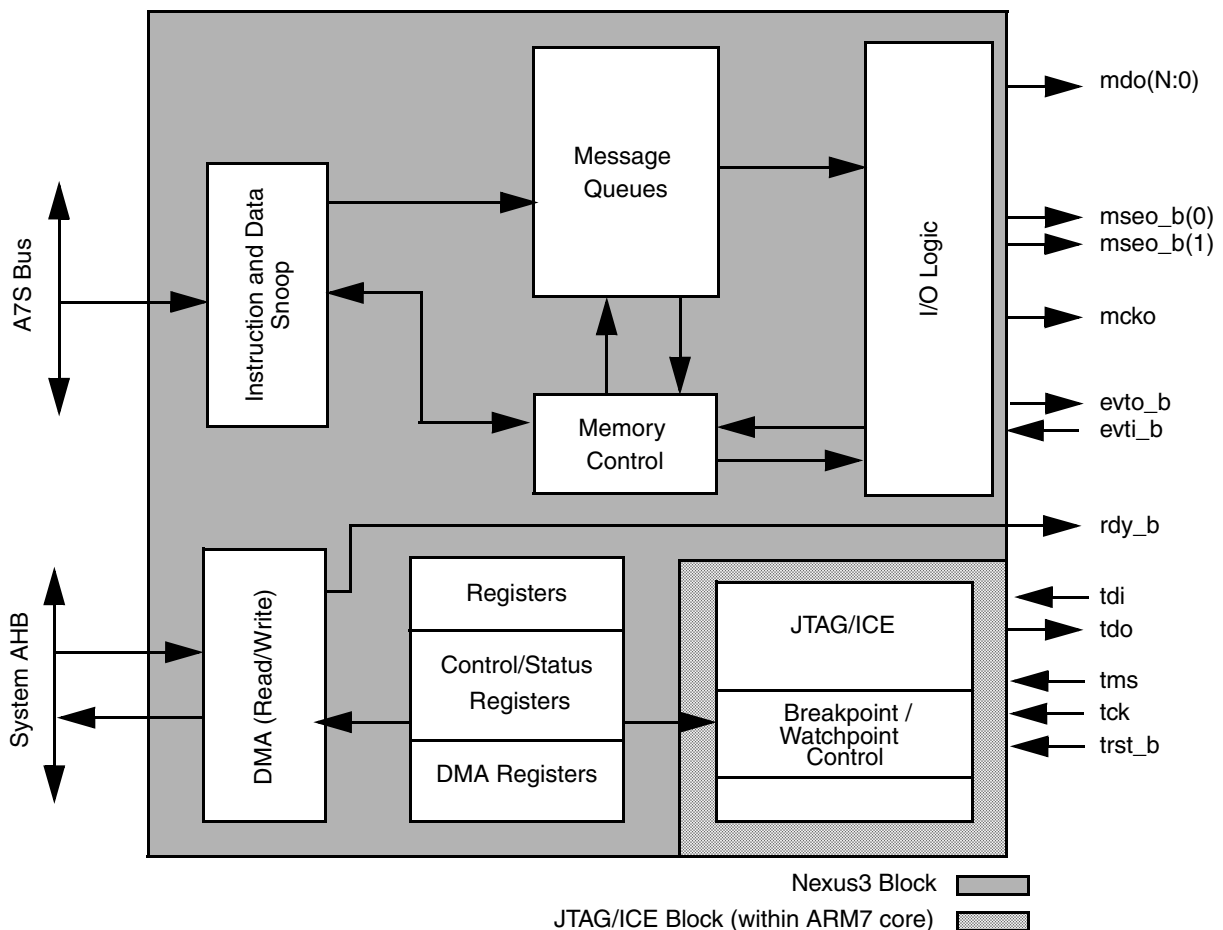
A7S Bus

Instruction and Data Snoop

Message Queues

I/O Logic

mdo(N:0)

mseo_b(0)

mseo_b(1)

mcko

evto_b

evti_b

Memory Control

rdy_b

System AHB

DMA (Read/Write)

Registers

Control/Status Registers

DMA Registers

JTAG/ICE

Breakpoint / Watchpoint Control

tdi

tdo

tms

tck

trst_b

Nexus3 Block

JTAG/ICE Block (within ARM7 core)